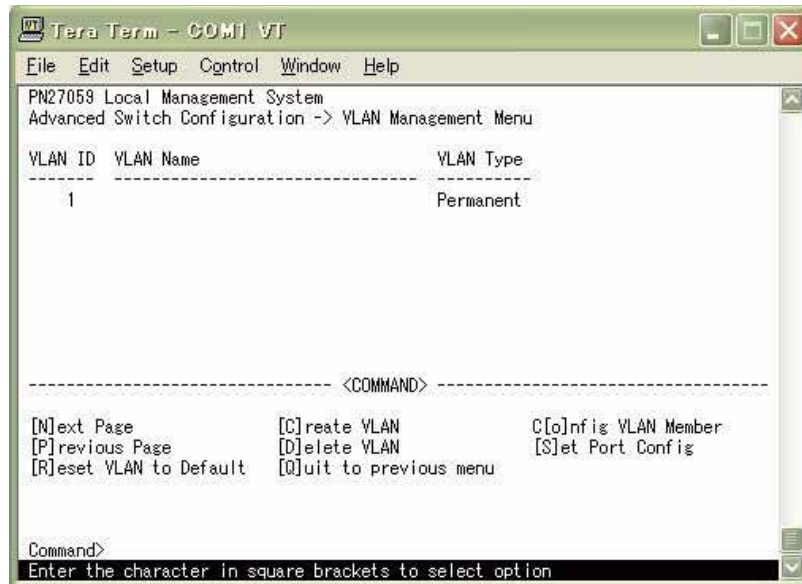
Tera Term - COM1 VT

File Edit Setup Control Window Help

PN27059 Local Management System
Advanced Switch Configuration -> VLAN Management Menu

| VLAN ID | VLAN Name | VLAN Type |
|---|---|---|
| 1 | | Permanent |

-------------------------------- <COMMAND> --------------------------------

[N]ext Page
[P]revious Page
[R]eset VLAN to Default

[C]reate VLAN
[D]elete VLAN
[Q]uit to previous menu

C[o]nfig VLAN Member
[S]et Port Config

Command>
Enter the character in square brackets to select option